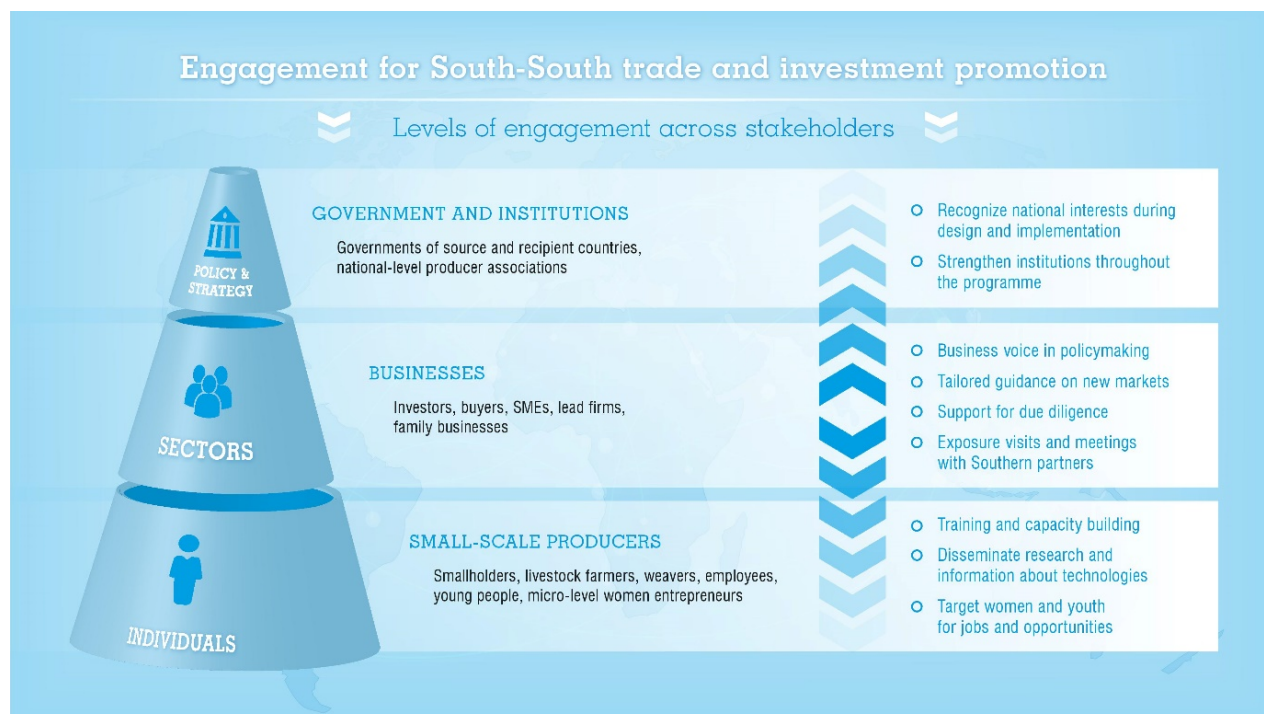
Engagement for South-South trade and investment promotion

Levels of engagement across stakeholders

POLICY & STRATEGY

GOVERNMENT AND INSTITUTIONS

Governments of source and recipient countries, national-level producer associations

Recognize national interests during design and implementation

Strengthen institutions throughout the programme

SECTORS

BUSINESSES

Investors, buyers, SMEs, lead firms, family businesses

Business voice in policymaking

Tailored guidance on new markets

Support for due diligence

Exposure visits and meetings with Southern partners

INDIVIDUALS

SMALL-SCALE PRODUCERS

Smallholders, livestock farmers, weavers, employees, young people, micro-level women entrepreneurs

Training and capacity building

Disseminate research and information about technologies

Target women and youth for jobs and opportunities